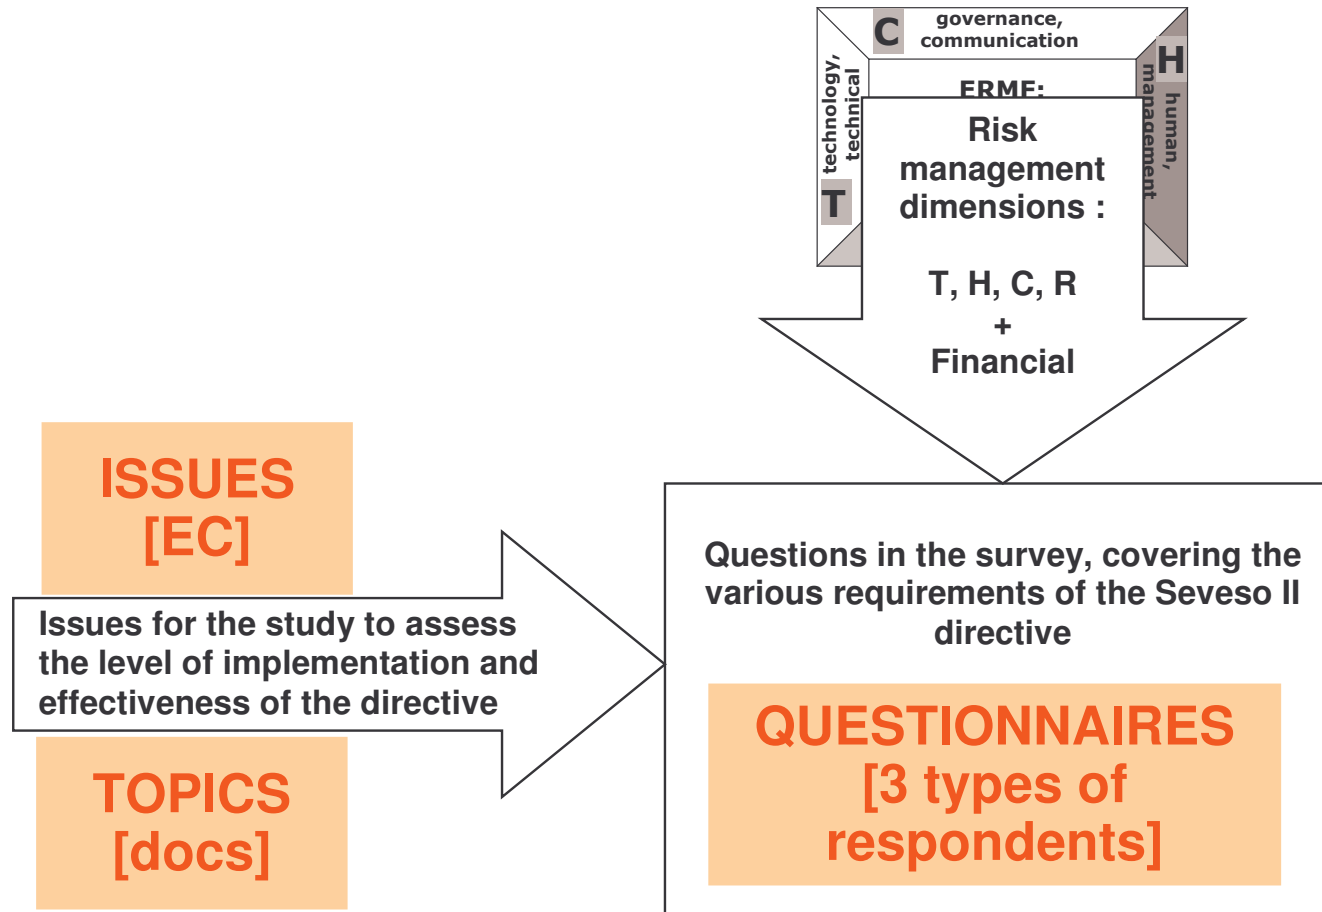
C governance, communication

H human, management

T technology, technical

ERMF:

Risk management dimensions :

T, H, C, R
+
Financial

ISSUES
[EC]

Issues for the study to assess the level of implementation and effectiveness of the directive

TOPICS
[docs]

Questions in the survey, covering the various requirements of the Seveso II directive

QUESTIONNAIRES
[3 types of respondents]